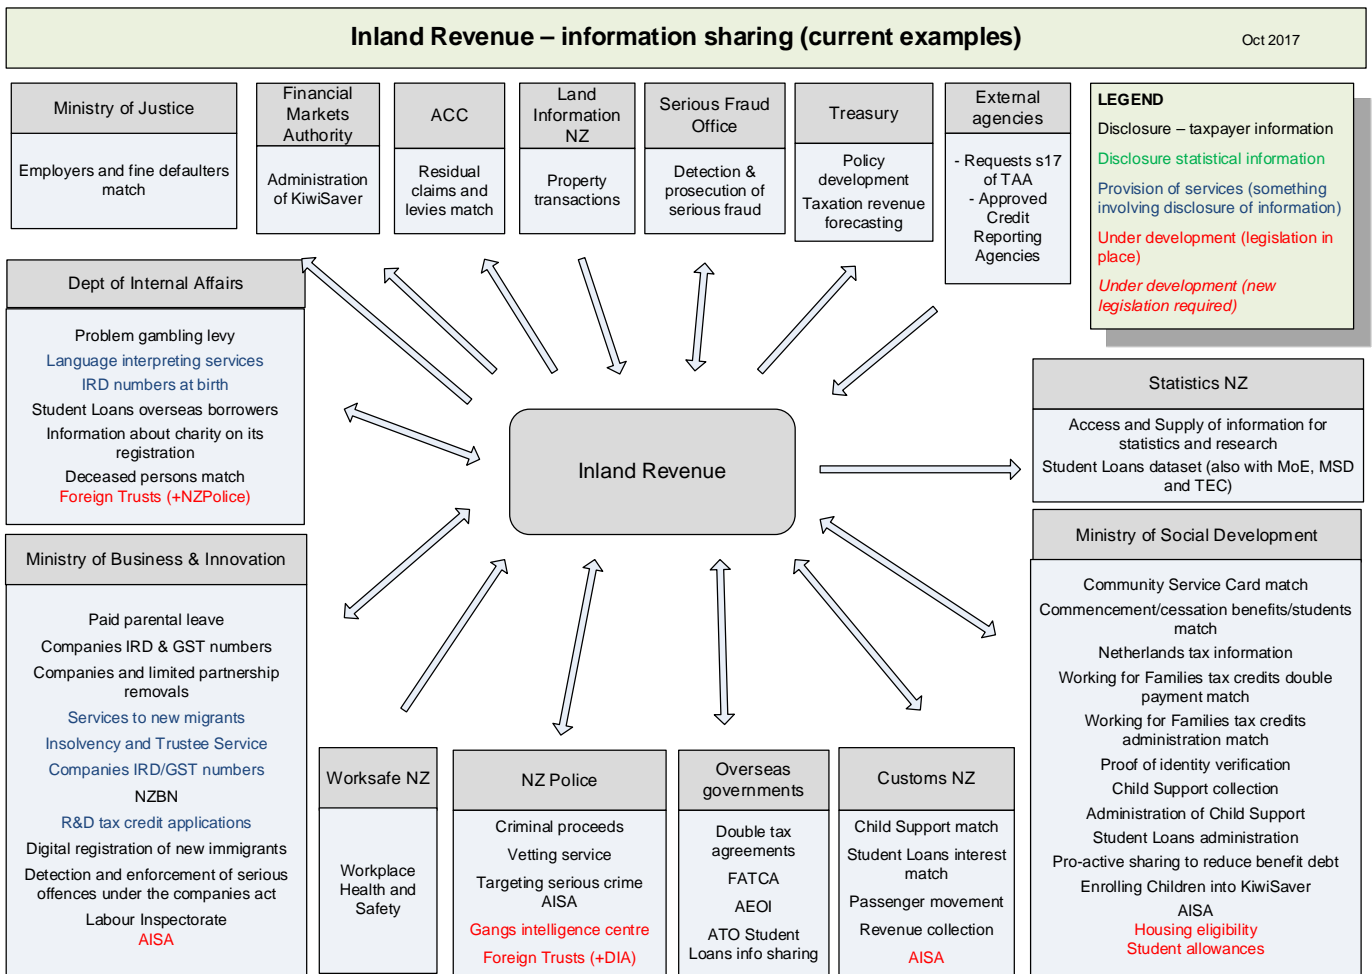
Inland Revenue – information sharing (current examples)

Oct 2017

Ministry of Justice

Employers and fine defaulters match

Financial Markets Authority

Administration of KiwiSaver

ACC

Residual claims and levies match

Land Information NZ

Property transactions

Serious Fraud Office

Detection & prosecution of serious fraud

Treasury

Policy development

Taxation revenue forecasting

External agencies

- Requests s17 of TAA

- Approved Credit Reporting Agencies

LEGEND

Disclosure – taxpayer information

Disclosure statistical information

Provision of services (something involving disclosure of information)

Under development (legislation in place)

Under development (new legislation required)

Dept of Internal Affairs

Problem gambling levy

Language interpreting services

IRD numbers at birth

Student Loans overseas borrowers

Information about charity on its registration

Deceased persons match

Foreign Trusts (+NZPolice)

Inland Revenue

Statistics NZ

Access and Supply of information for statistics and research

Student Loans dataset (also with MoE, MSD and TEC)

Ministry of Business & Innovation

Paid parental leave

Companies IRD & GST numbers

Companies and limited partnership removals

Services to new migrants

Insolvency and Trustee Service

Companies IRD/GST numbers

NZBN

R&D tax credit applications

Digital registration of new immigrants

Detection and enforcement of serious offences under the companies act

Labour Inspectorate

AISA

Ministry of Social Development

Community Service Card match

Commencement/cessation benefits/students match

Netherlands tax information

Working for Families tax credits double payment match

Working for Families tax credits administration match

Proof of identity verification

Child Support collection

Administration of Child Support

Student Loans administration

Pro-active sharing to reduce benefit debt

Enrolling Children into KiwiSaver

AISA

Housing eligibility

Student allowances

Worksafe NZ

Workplace Health and Safety

NZ Police

Criminal proceeds

Vetting service

Targeting serious crime AISA

Gangs intelligence centre

Foreign Trusts (+DIA)

Overseas governments

Double tax agreements

FATCA

AEOI

ATO Student Loans info sharing

Customs NZ

Child Support match

Student Loans interest match

Passenger movement

Revenue collection

AISA